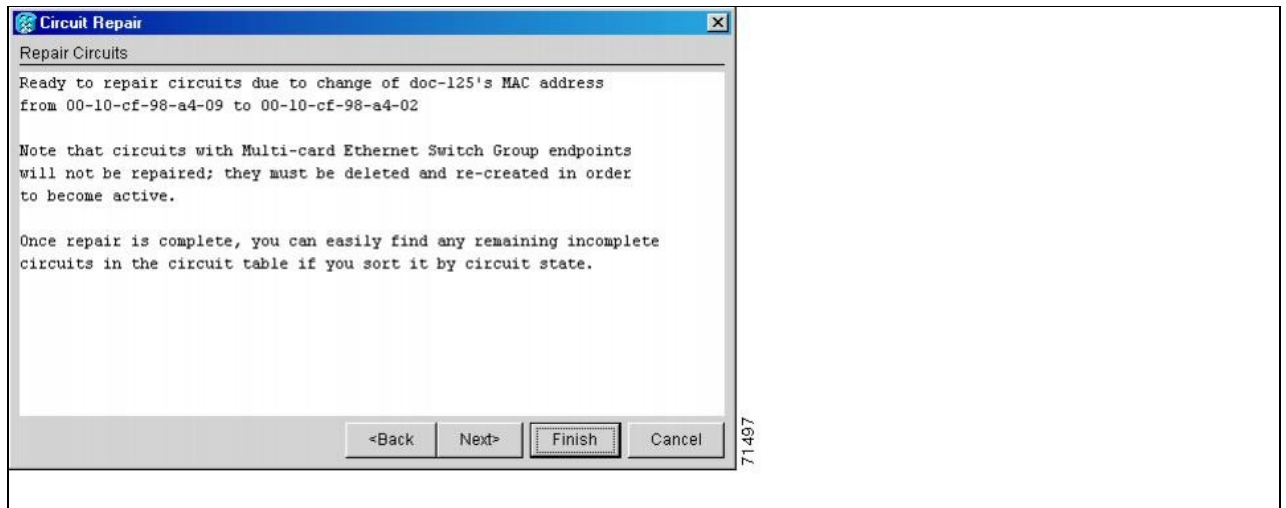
Circuit Repair

Repair Circuits

Ready to repair circuits due to change of doc-125's MAC address from 00-10-cf-98-a4-09 to 00-10-cf-98-a4-02

Note that circuits with Multi-card Ethernet Switch Group endpoints will not be repaired; they must be deleted and re-created in order to become active.

Once repair is complete, you can easily find any remaining incomplete circuits in the circuit table if you sort it by circuit state.

<Back Next> Finish Cancel

71497